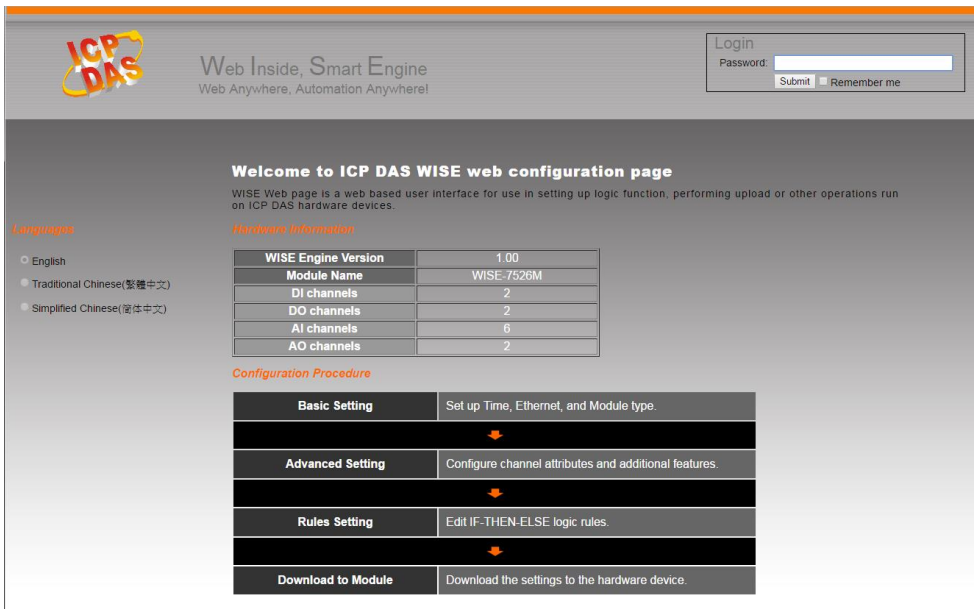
ICP DAS

Web Inside, Smart Engine
Web Anywhere, Automation Anywhere!

Login
Password:
Submit
Remember me

Welcome to ICP DAS WISE web configuration page

WISE Web page is a web based user interface for use in setting up logic function, performing upload or other operations run on ICP DAS hardware devices.

Languages

English
Traditional Chinese(繁體中文)
Simplified Chinese(简体中文)

Hardware Information

| WISE Engine Version | 1.00 |
|---|---|
| Module Name | WISE-7526M |
| DI channels | 2 |
| DO channels | 2 |
| AI channels | 6 |
| AO channels | 2 |

Configuration Procedure

| Basic Setting | Set up Time, Ethernet, and Module type. |
|---|---|
| Advanced Setting | Configure channel attributes and additional features. |
| Rules Setting | Edit IF-THEN-ELSE logic rules. |
| Download to Module | Download the settings to the hardware device. |